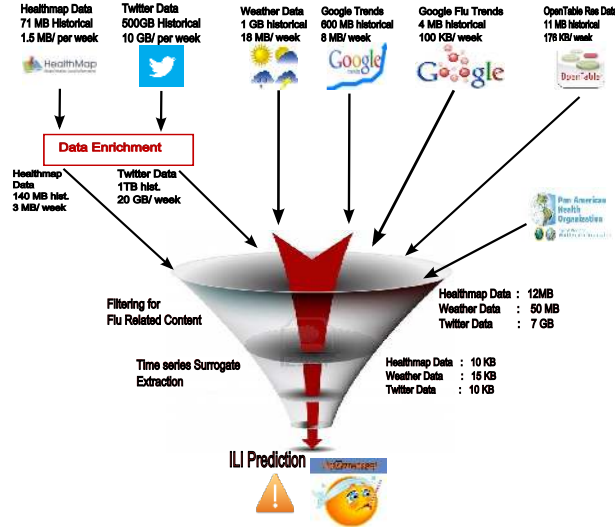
Healthmap Data
71 MB Historical
1.5 MB/ per week

HealthMap

Twitter Data
500GB Historical
10 GB/ per week

Weather Data
1 GB historical
18 MB/ week

Google Trends
600 MB historical
8 MB/ week

Google

Google Flu Trends
4 MB historical
100 KB/ week

Google

OpenTable Res Data
11 MB historical
176 KB/ week

OpenTable

Data Enrichment

Healthmap Data
140 MB hist.
3 MB/ week

Twitter Data
1TB hist.
20 GB/ week

Pan American Health Organization

Filtering for Flu Related Content

Healthmap Data : 12MB
Weather Data : 50 MB
Twitter Data : 7 GB

Time series Surrogate Extraction

Healthmap Data : 10 KB
Weather Data : 15 KB
Twitter Data : 10 KB

ILI Prediction

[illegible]